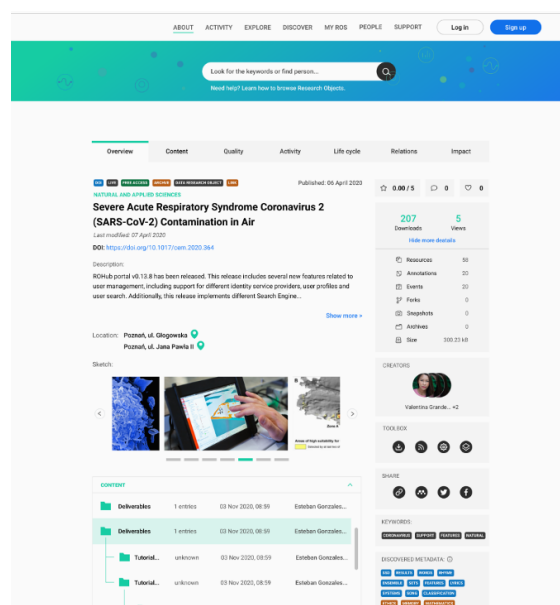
ABOUT ACTIVITY EXPLORE DISCOVER MY ROS PEOPLE SUPPORT Log in Sign up

Look for the keywords or find person...

Need help? Learn how to browse Research Objects.

Overview Content Quality Activity Life cycle Relations Impact

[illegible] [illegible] FREE ACCESS ARCHIVE DATA RESEARCH OBJECT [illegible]

Published: 06 April 2020

NATURAL AND APPLIED SCIENCES

Severe Acute Respiratory Syndrome Coronavirus 2 (SARS-CoV-2) Contamination in Air

Last modified: 07 April 2020

DOI: https://doi.org/10.1017/cam.2020.364

Description:

ROHub portal v0.13.8 has been released. This release includes several new features related to user management, including support for different identity service providers, user profiles and user search. Additionally, this release implements different Search Engine...

Show more »

Location: Poznań, ul. Glogowska

Poznań, ul. Jana Pawla II

Sketch:

0.00 / 5 0 0

207 Downloads

5 Views

Hide more details

Resources 50
Annotations 20
Events 20
Forks 0
Snapshots 0
Archives 0
Size 300.23 kB

CREATORS

Valentina Grande... +2

TOOLBOX

SHARE

KEYWORDS:

CORONAVIRUS SUPPORT FEATURES NATURAL

DISCOVERED METADATA:

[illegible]

CONTENT

| | | | |
|---|---|---|---|
| Deliverables | 1 entries | 03 Nov 2020, 08:59 | Esteban Gonzales... |
| Deliverables | 1 entries | 03 Nov 2020, 08:59 | Esteban Gonzales... |
| Tutorial... | unknown | 03 Nov 2020, 08:59 | Esteban Gonzales... |
| Tutorial... | unknown | 03 Nov 2020, 08:59 | Esteban Gonzales... |